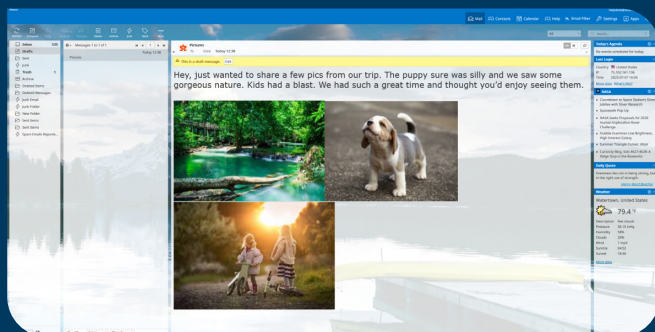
Mail Contacts Calendar Help Email Files Settings Apps

Inbox
Drafts
Sent
Junk
Trash
Archive
Deleted Items
Deleted Messages
Junk Email
Junk Folder
New Folder
Sent Items
Sent Items

Message 1 to 1 of 1

Pictures

Today 12:38

This is a draft message. Edit

Hey, just wanted to share a few pics from our trip. The puppy sure was silly and we saw some gorgeous nature. Kids had a blast. We had such a great time and thought you'd enjoy seeing them.

Today's Agenda
No events scheduled for today

Last Login
Country United States

NASA

Daily Quote

Weather
Watertown, United States
79.4